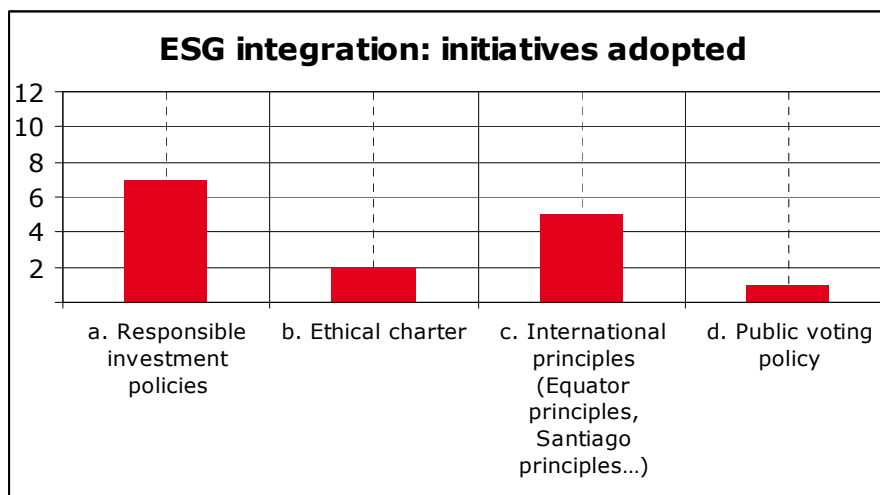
ESG integration: initiatives adopted

12
10
8
6
4
2

a. Responsible investment policies
b. Ethical charter
c. International principles (Equator principles, Santiago principles…)
d. Public voting policy